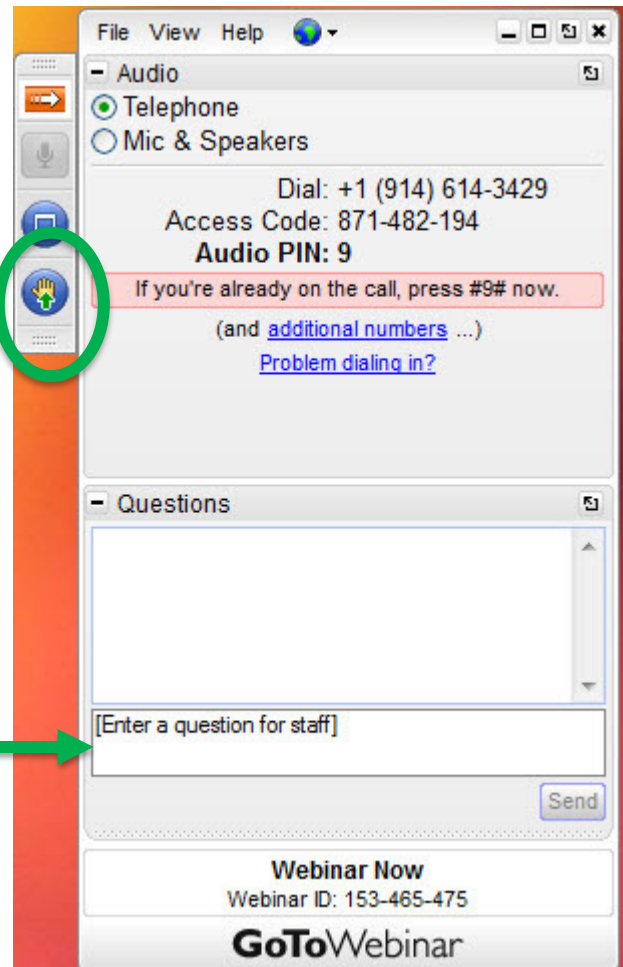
File View Help

Audio

Telephone

Mic & Speakers

Dial: +1 (914) 614-3429

Access Code: 871-482-194

Audio PIN: 9

If you're already on the call, press #9# now.

(and additional numbers ...)

Problem dialing in?

Questions

[Enter a question for staff]

Send

Webinar Now

Webinar ID: 153-465-475

GoToWebinar